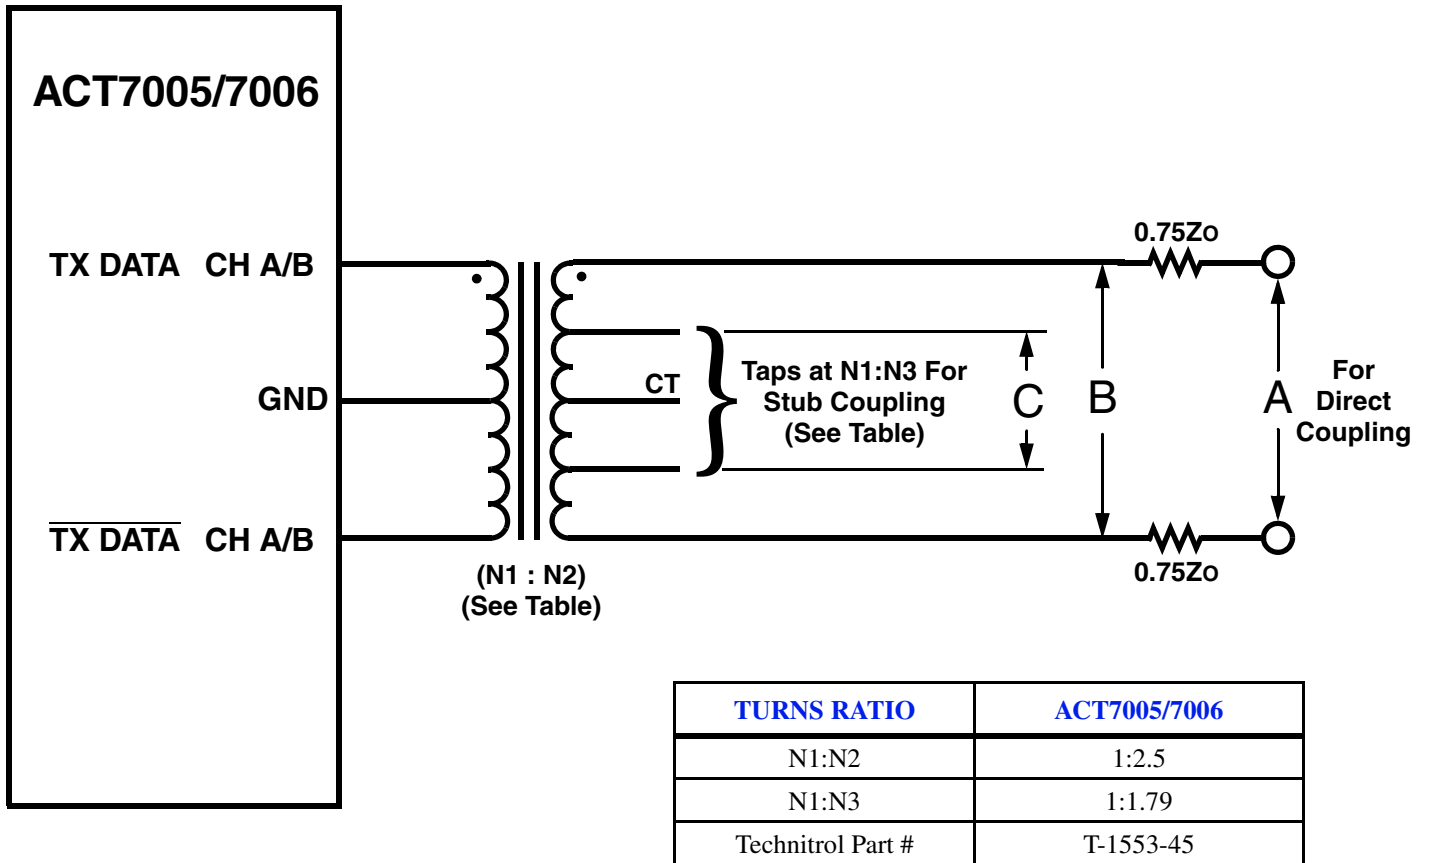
ACT7005/7006

TX DATA CH A/B

GND

$\overline{\text{TX DATA}}$ CH A/B

(N1 : N2)
(See Table)

CT

Taps at N1:N3 For Stub Coupling (See Table)

C

B

0.75Zo

0.75Zo

A

For Direct Coupling

| TURNS RATIO | ACT7005/7006 |
|---|---|
| N1:N2 | 1:2.5 |
| N1:N3 | 1:1.79 |
| Technitrol Part # | T-1553-45 |